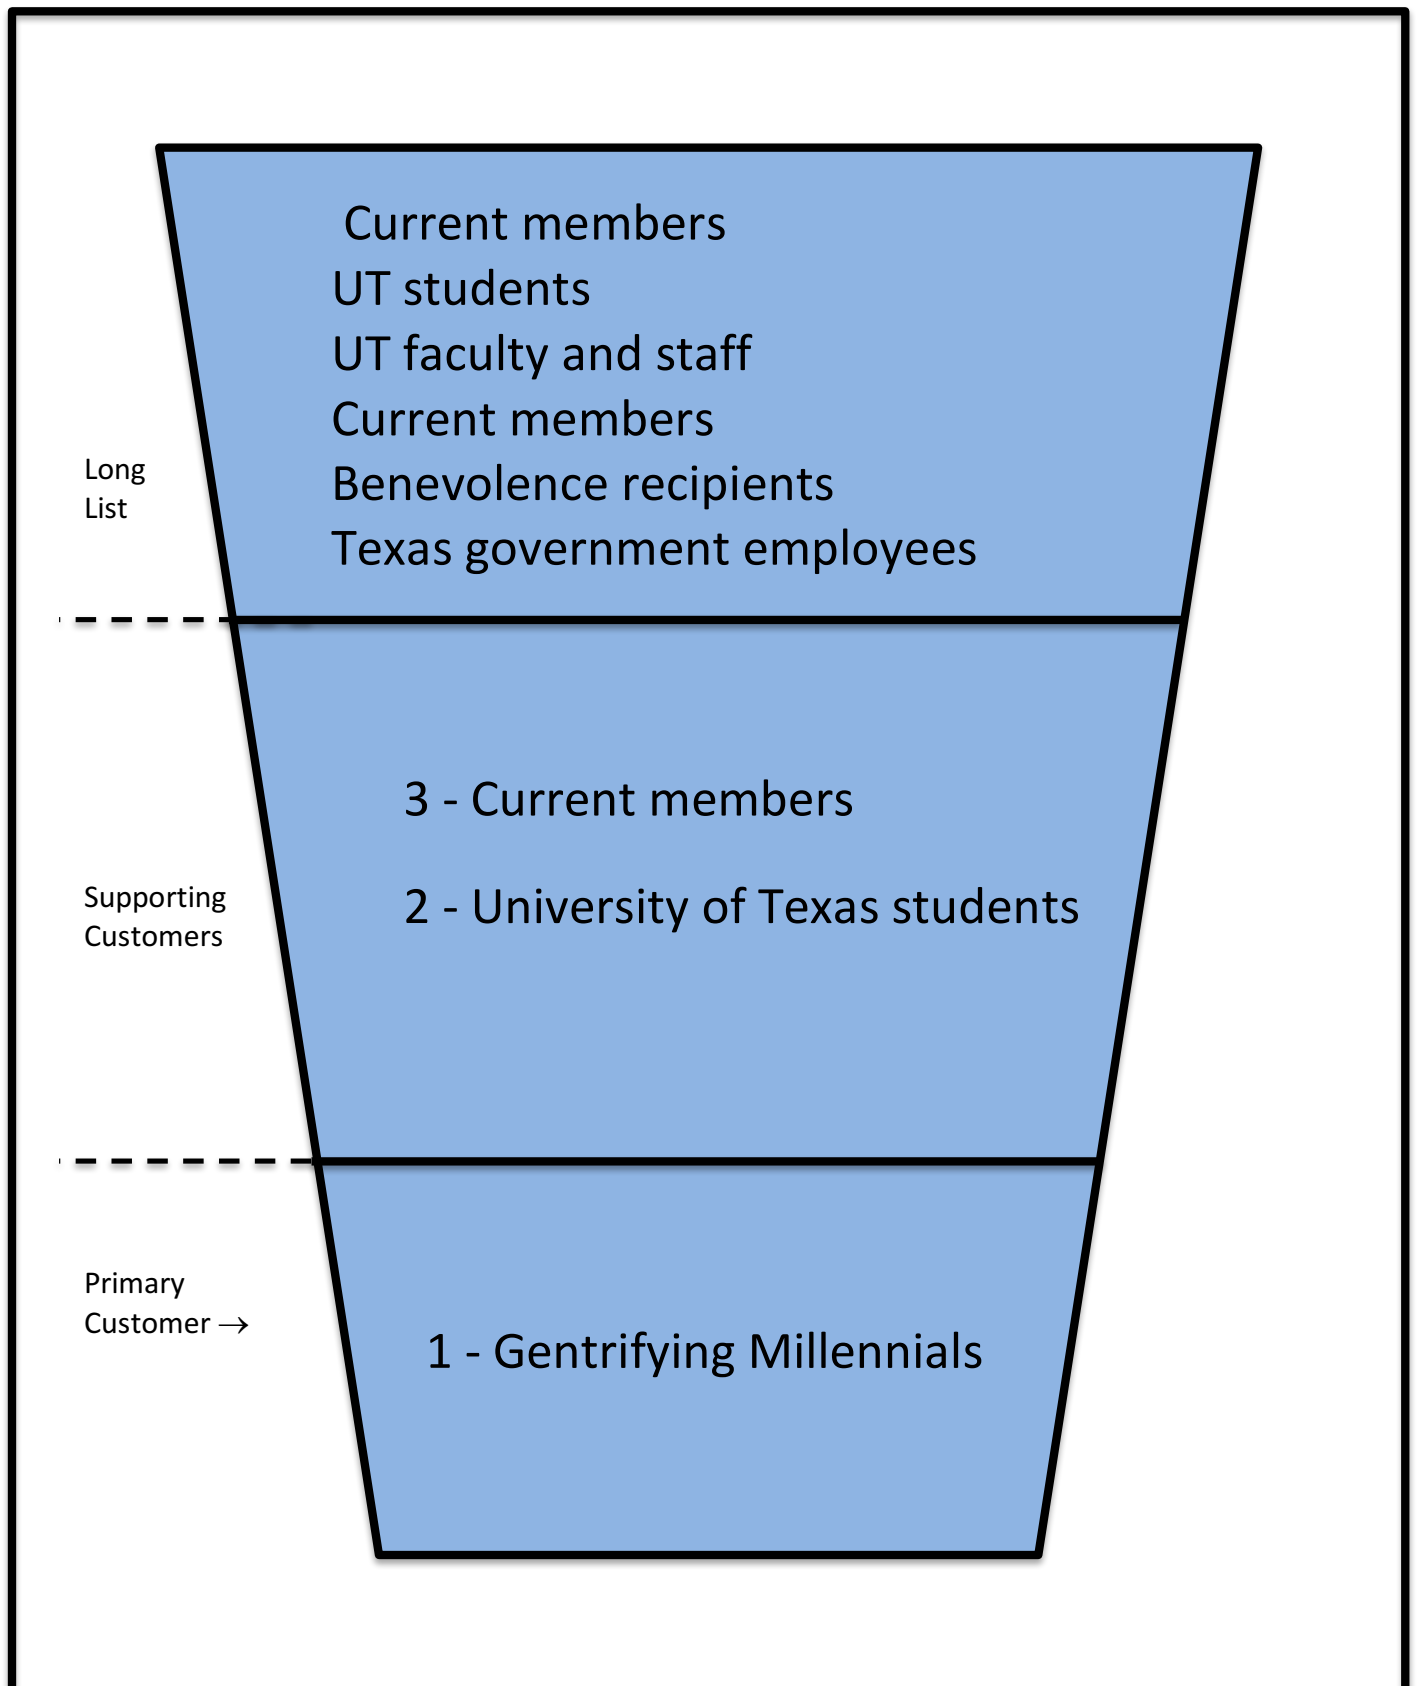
Current members
UT students
UT faculty and staff
Current members
Benevolence recipients
Texas government employees

Long List

3 - Current members

2 - University of Texas students

Supporting Customers

Primary Customer →

1 - Gentrifying Millennials